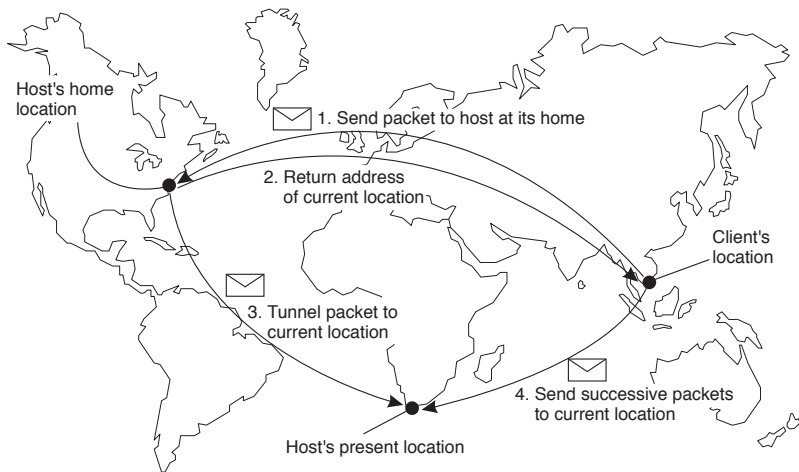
Host's home location

1. Send packet to host at its home

2. Return address of current location

Client's location

3. Tunnel packet to current location

4. Send successive packets to current location

Host's present location